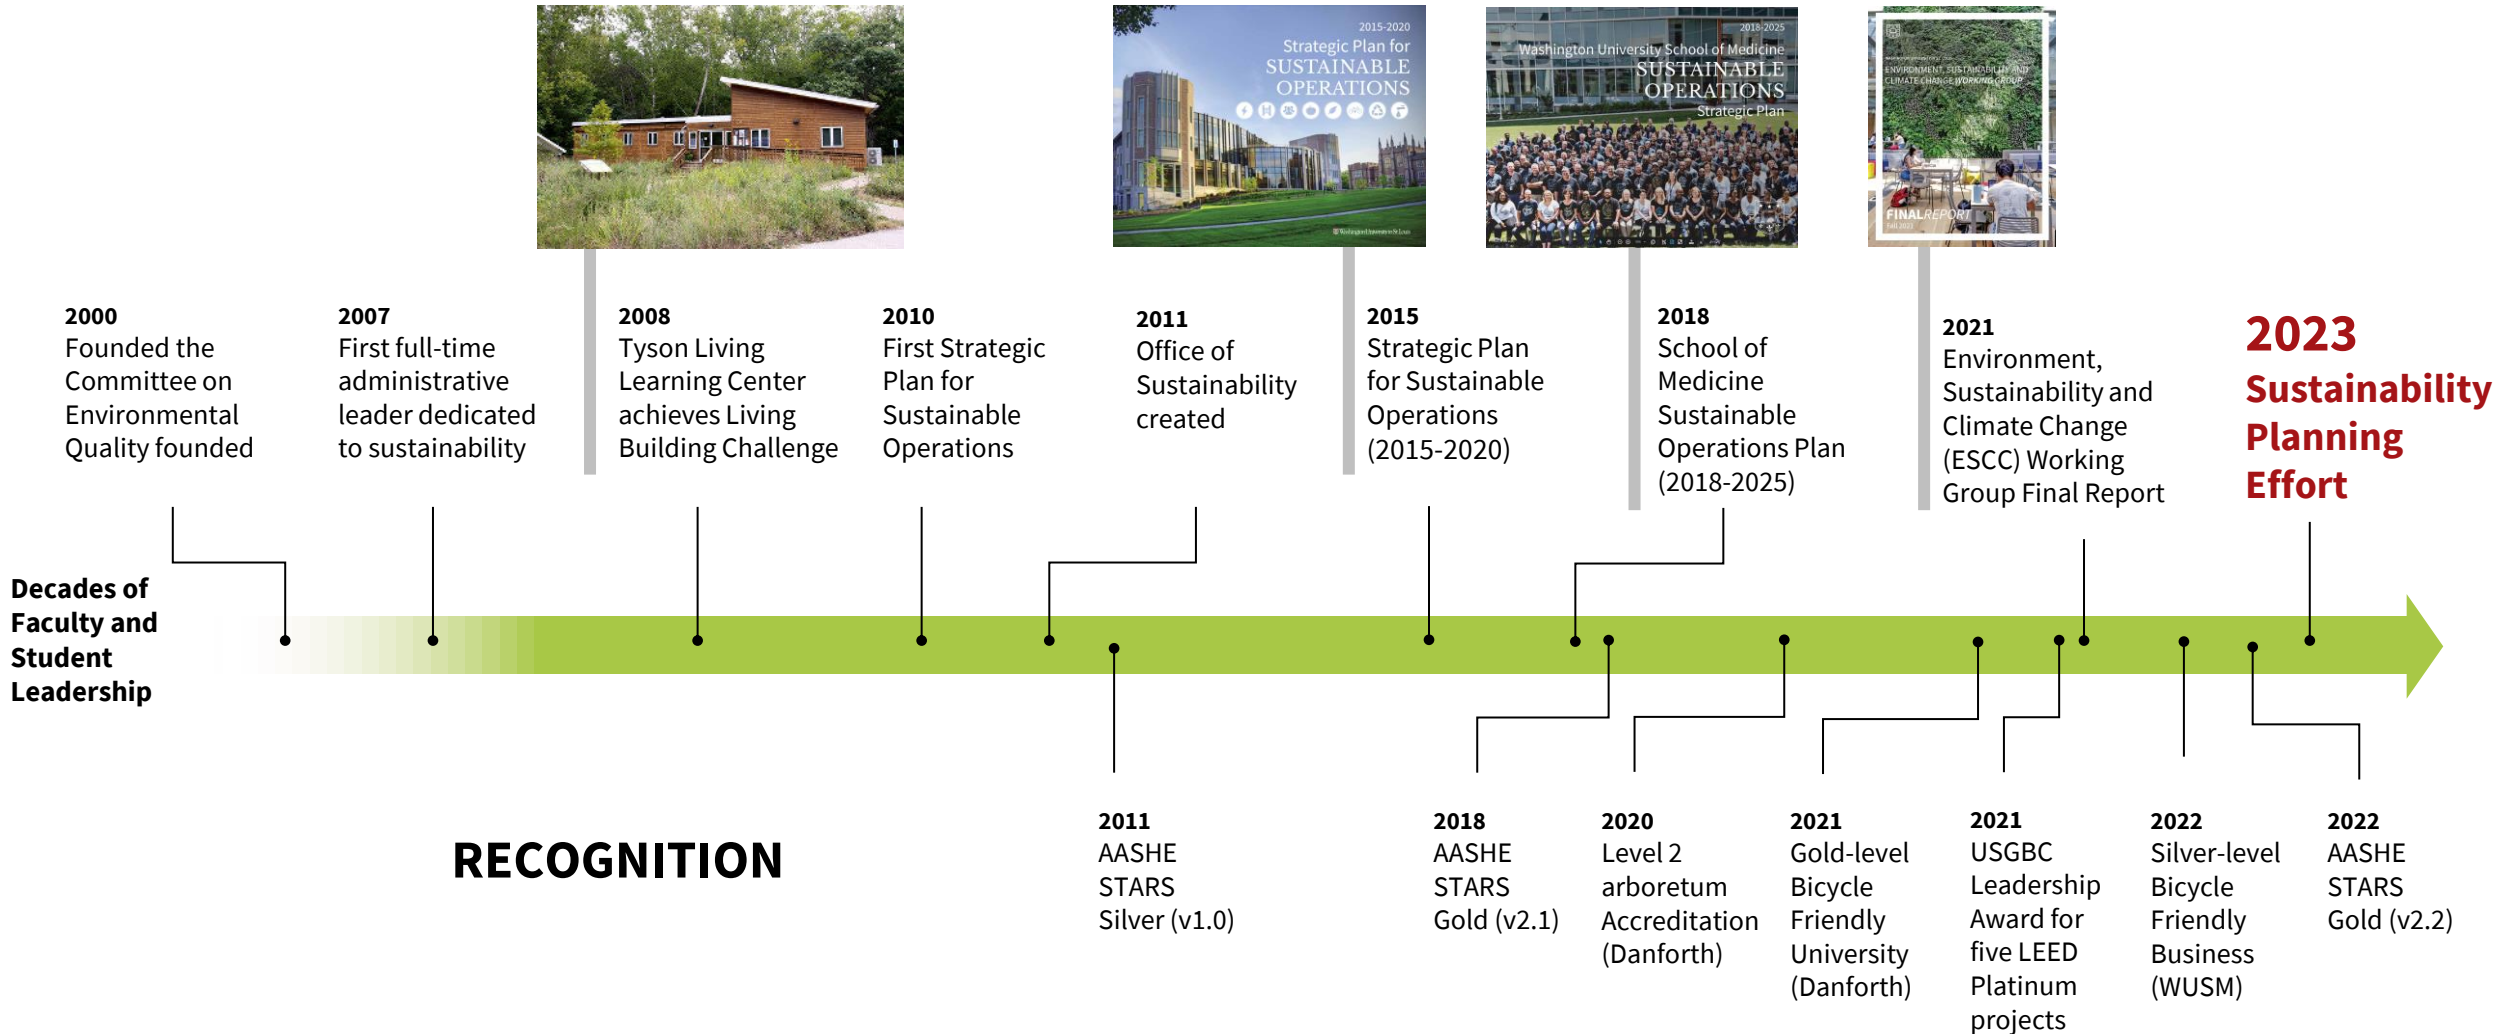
2015-2020
Strategic Plan for
SUSTAINABLE
OPERATIONS

2018-2025
Washington University School of Medicine
SUSTAINABLE
OPERATIONS
Strategic Plan

ENVIRONMENT, SUSTAINABILITY AND CLIMATE CHANGE WORKING GROUP
FINAL REPORT

2000
Founded the Committee on Environmental Quality founded

2007
First full-time administrative leader dedicated to sustainability

2008
Tyson Living Learning Center achieves Living Building Challenge

2010
First Strategic Plan for Sustainable Operations

2011
Office of Sustainability created

2015
Strategic Plan for Sustainable Operations (2015-2020)

2018
School of Medicine Sustainable Operations Plan (2018-2025)

2021
Environment, Sustainability and Climate Change (ESCC) Working Group Final Report

2023
Sustainability Planning Effort

Decades of Faculty and Student Leadership

RECOGNITION

2011
AASHE STARS Silver (v1.0)

2018
AASHE STARS Gold (v2.1)

2020
Level 2 arboretum Accreditation (Danforth)

2021
Gold-level Bicycle Friendly University (Danforth)

2021
USGBC Leadership Award for five LEED Platinum projects

2022
Silver-level Bicycle Friendly Business (WUSM)

2022
AASHE STARS Gold (v2.2)